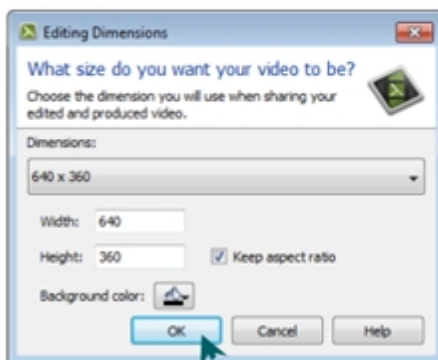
Editing Dimensions

What size do you want your video to be?

Choose the dimension you will use when sharing your edited and produced video.

Dimensions:

640 x 360

Width: 640

Height: 360

Keep aspect ratio

Background color:

OK

Cancel

Help